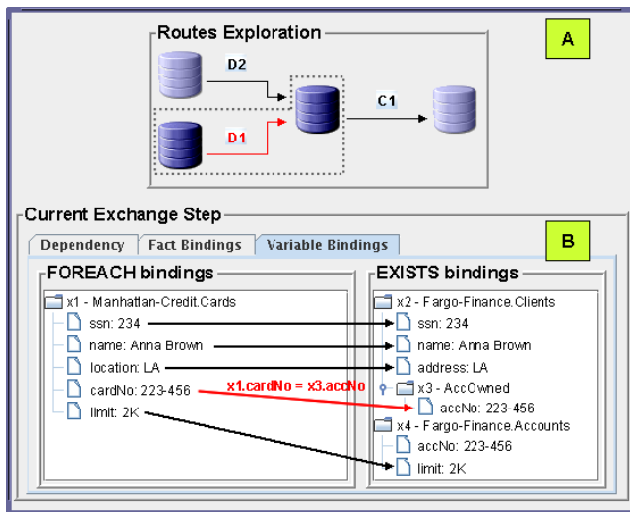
Routes Exploration

A

D2

D1

C1

Current Exchange Step

Dependency | Fact Bindings | Variable Bindings

B

FOREACH bindings

x1 - Manhattan-Credit.Cards
ssn: 234
name: Anna Brown
location: LA
cardNo: 223-456
limit: 2K

x1.cardNo = x3.accNo

EXISTS bindings

x2 - Fargo-Finance.Clients
ssn: 234
name: Anna Brown
address: LA
x3 - AccOwned
accNo: 223 456
x4 - Fargo-Finance.Accounts
accNo: 223-456
limit: 2K